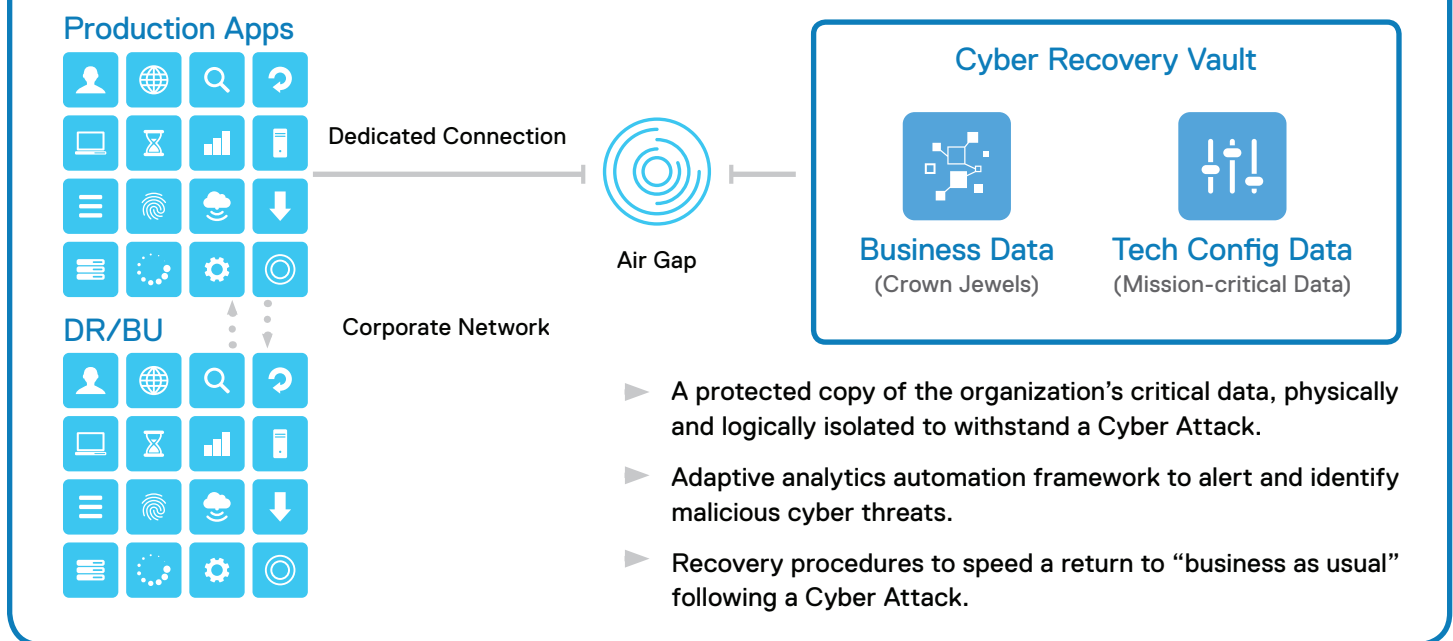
Production Apps

DR/BU

Dedicated Connection

Air Gap

Corporate Network

Cyber Recovery Vault

Business Data
(Crown Jewels)

Tech Config Data
(Mission-critical Data)

A protected copy of the organization’s critical data, physically and logically isolated to withstand a Cyber Attack.

Adaptive analytics automation framework to alert and identify malicious cyber threats.

Recovery procedures to speed a return to “business as usual” following a Cyber Attack.